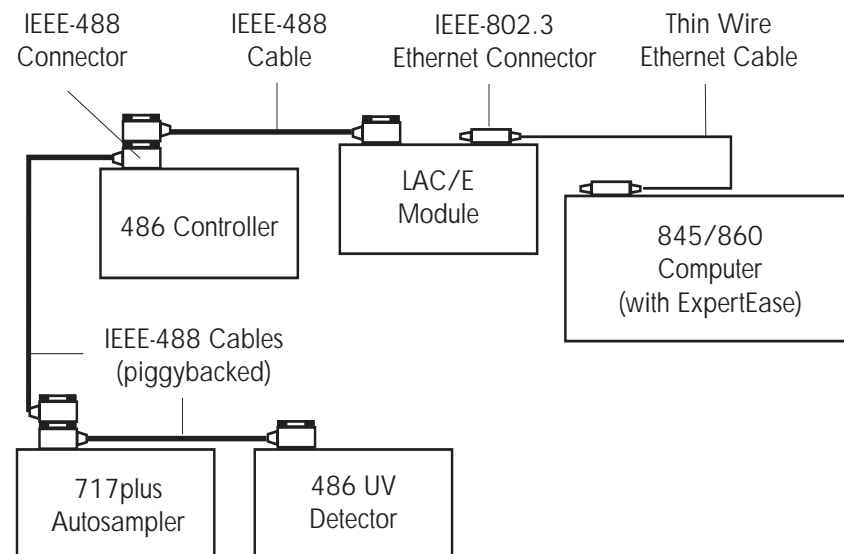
IEEE-488 Connector

IEEE-488 Cable

IEEE-802.3 Ethernet Connector

Thin Wire Ethernet Cable

486 Controller

LAC/E Module

845/860 Computer (with ExpertEase)

IEEE-488 Cables (piggybacked)

717plus Autosampler

486 UV Detector